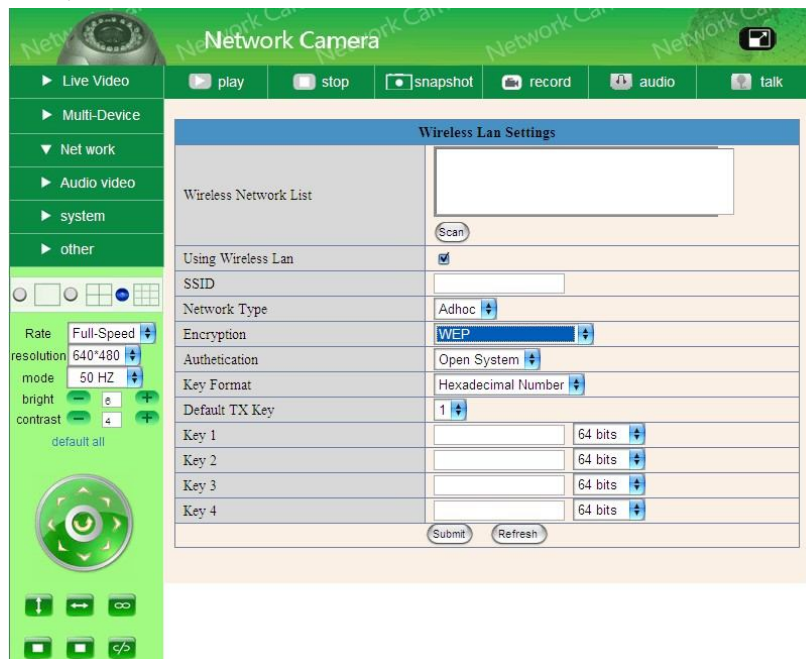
Network Camera

Live Video
Multi-Device
Net work
Audio video
system
other

play
stop
snapshot
record
audio
talk

Rate Full-Speed
resolution 640*480
mode 50 HZ
bright 6
contrast 4
default all

| Wireless Lan Settings | |
|---|---|
| Wireless Network List | Scan |
| Using Wireless Lan | ☑ |
| SSID | |
| Network Type | Adhoc |
| Encryption | WEP |
| Authetication | Open System |
| Key Format | Hexadecimal Number |
| Default TX Key | 1 |
| Key 1 | 64 bits |
| Key 2 | 64 bits |
| Key 3 | 64 bits |
| Key 4 | 64 bits |

Submit Refresh